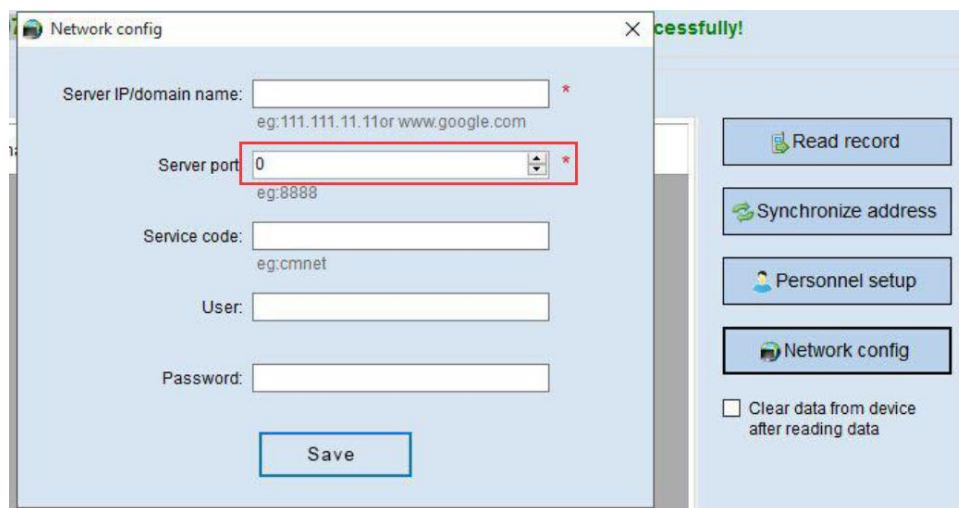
Network config

X

cessfully!

Server IP/domain name: *

eg:111.111.11.11or www.google.com

Server port 0 *

eg:8888

Service code:

eg:cmnet

User:

Password:

Save

Read record

Synchronize address

Personnel setup

Network config

Clear data from device after reading data